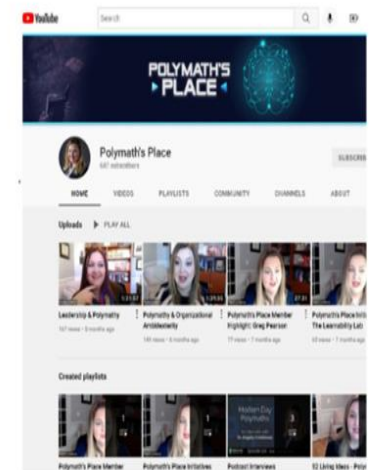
YouTube

Search

POLYMATH'S PLACE

Polymath's Place
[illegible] subscribers

SUBSCRIBE

HOME VIDEOS PLAYLISTS COMMUNITY CHANNELS ABOUT

Uploads ▶ PLAY ALL

Leadership & Polymathy
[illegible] views • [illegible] months ago

Polymathy & Organizational Ambidexterity
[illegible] views • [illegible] months ago

Polymath's Place Member Highlight: Greg Pearson
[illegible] views • 7 months ago

Polymath's Place Initiative: The Learnability Lab
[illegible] views • 7 months ago

Created playlists

Polymath's Place Member

Polymath's Place Initiatives

Podcast Interviews

52 Living Ideas - Polym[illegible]